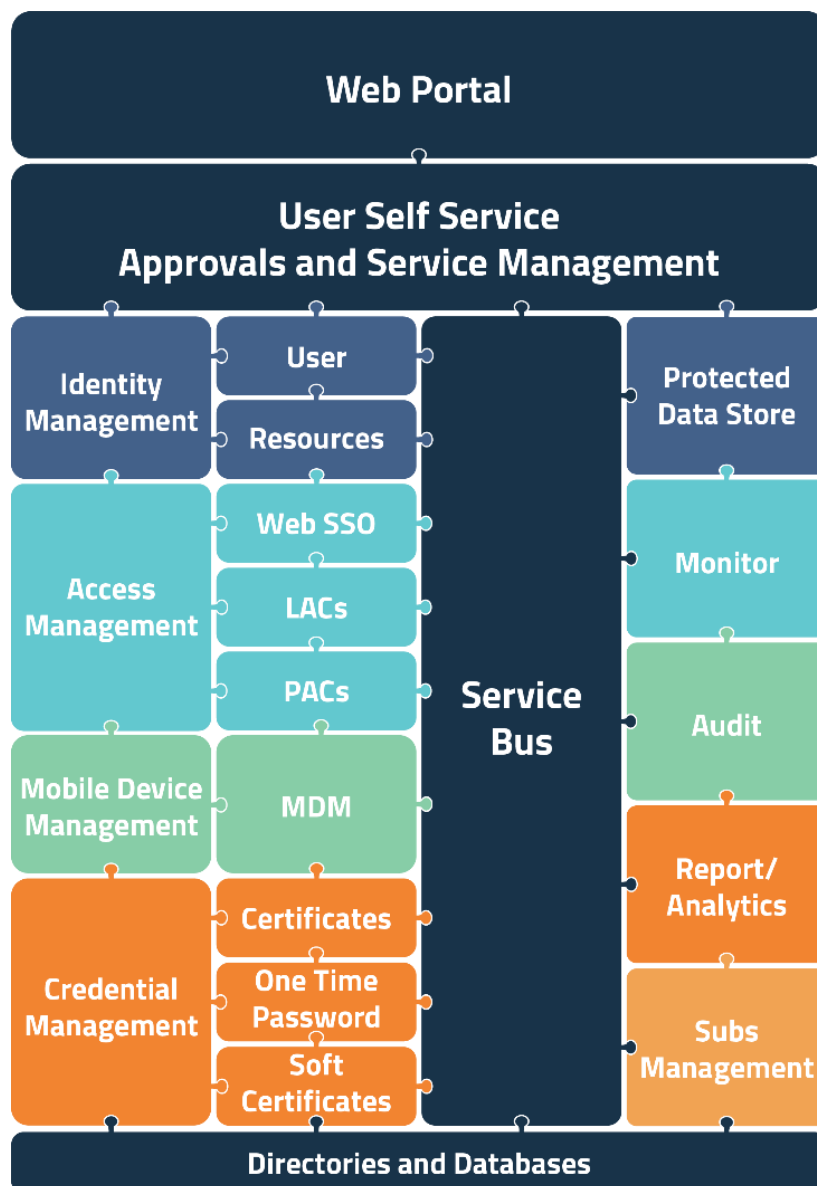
Web Portal

User Self Service
Approvals and Service Management

Identity Management

User

Resources

Access Management

Web SSO

LACs

PACs

Mobile Device Management

MDM

Credential Management

Certificates

One Time Password

Soft Certificates

Service Bus

Protected Data Store

Monitor

Audit

Report/ Analytics

Subs Management

Directories and Databases